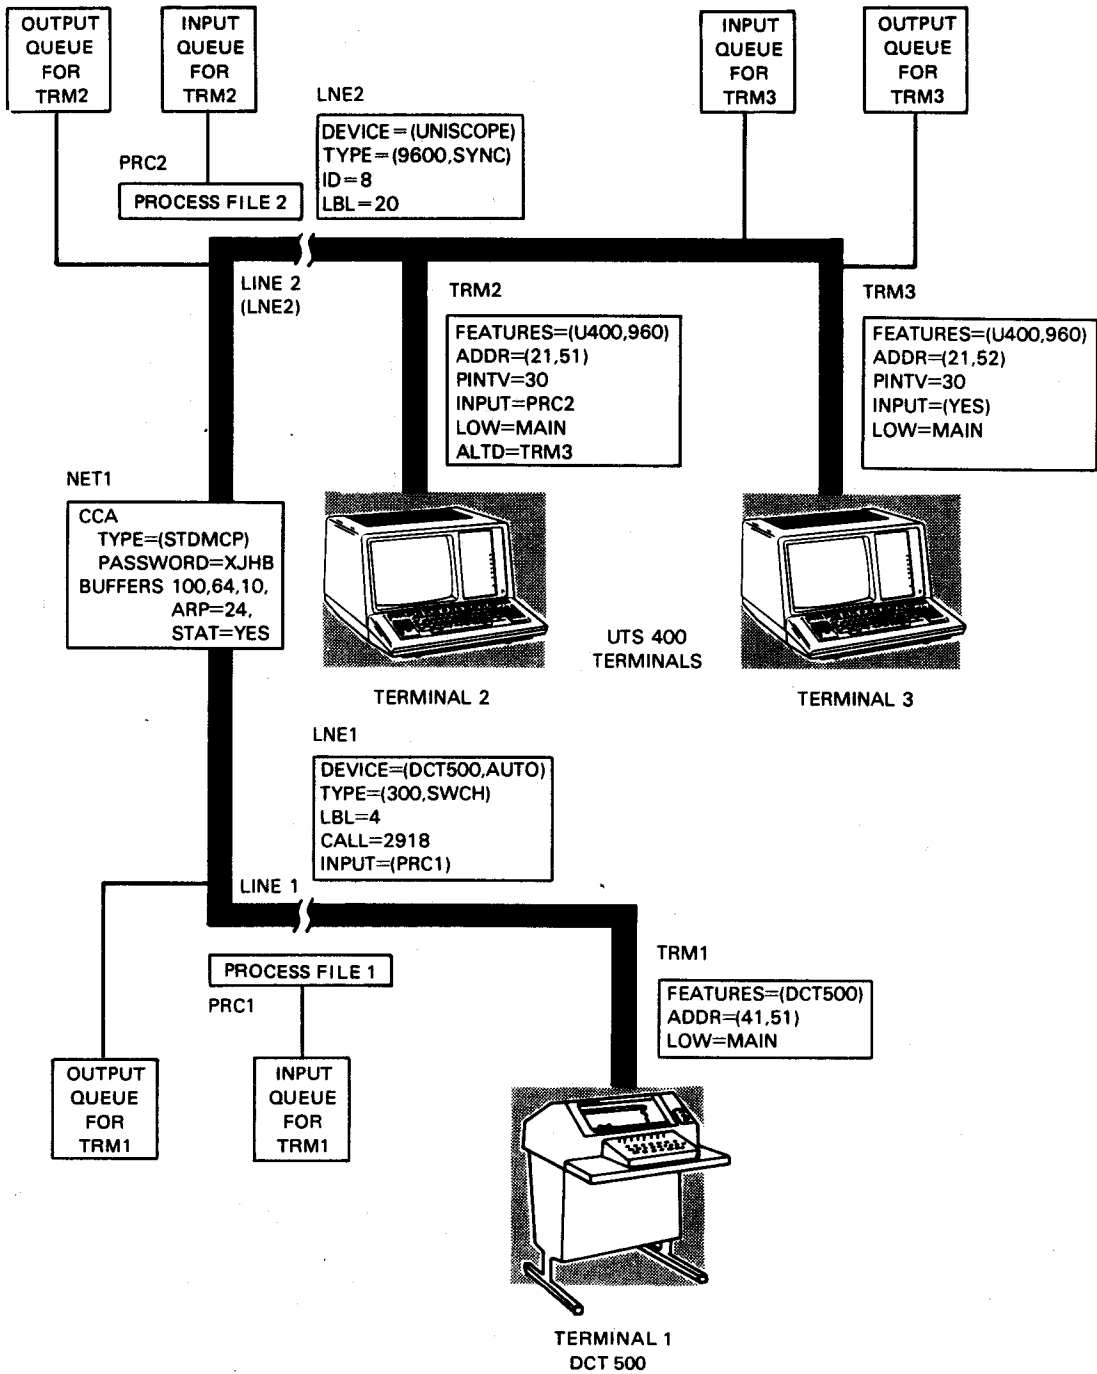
OUTPUT QUEUE FOR TRM2

INPUT QUEUE FOR TRM2

INPUT QUEUE FOR TRM3

OUTPUT QUEUE FOR TRM3

LNE2

DEVICE=(UNISCOPE)
TYPE=(9600,SYNC)
ID=8
LBL=20

PRC2

PROCESS FILE 2

LINE 2
(LNE2)

TRM2

FEATURES=(U400,960)
ADDR=(21,51)
PINTV=30
INPUT=PRC2
LOW=MAIN
ALTD=TRM3

TRM3

FEATURES=(U400,960)
ADDR=(21,52)
PINTV=30
INPUT=(YES)
LOW=MAIN

NET1

CCA
TYPE=(STDMCP)
PASSWORD=XJHB
BUFFERS 100,64,10,
ARP=24,
STAT=YES

UTS 400
TERMINALS

TERMINAL 2

TERMINAL 3

LNE1

DEVICE=(DCT500,AUTO)
TYPE=(300,SWCH)
LBL=4
CALL=2918
INPUT=(PRC1)

LINE 1

PROCESS FILE 1

PRC1

TRM1

FEATURES=(DCT500)
ADDR=(41,51)
LOW=MAIN

OUTPUT QUEUE FOR TRM1

INPUT QUEUE FOR TRM1

TERMINAL 1
DCT 500